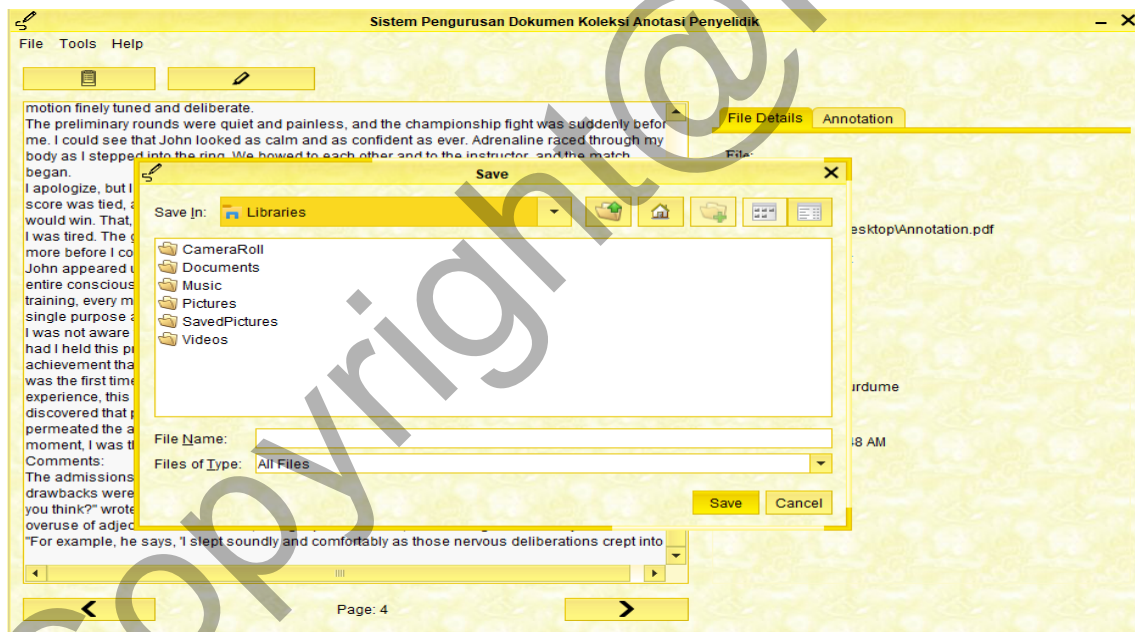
Sistem Pengurusan Dokumen Koleksi Anotasi Penyelidik

File Tools Help

motion finely tuned and deliberate.
The preliminary rounds were quiet and painless, and the championship fight was suddenly befor me. I could see that John looked as calm and as confident as ever. Adrenaline raced through my body as I stepped into the ring. We bowed to each other and to the instructor, and the match began.
I apologize, but I
score was tied, a
would win. That,
I was tired. The g
more before I co
John appeared u
entire conscious
training, every m
single purpose a
I was not aware
had I held this pr
achievement tha
was the first time
experience, this
discovered that p
permeated the a
moment, I was th
Comments:
The admissions
drawbacks were
you think?" wrote
overuse of adjec
"For example, he says, 'I slept soundly and comfortably as those nervous deliberations crept into

Page: 4

File Details | Annotation

File:

esktop\Annotation.pdf

urdume

48 AM

Save

Save In: Libraries

CameraRoll
Documents
Music
Pictures
SavedPictures
Videos

File Name:
Files of Type: All Files

Save | Cancel